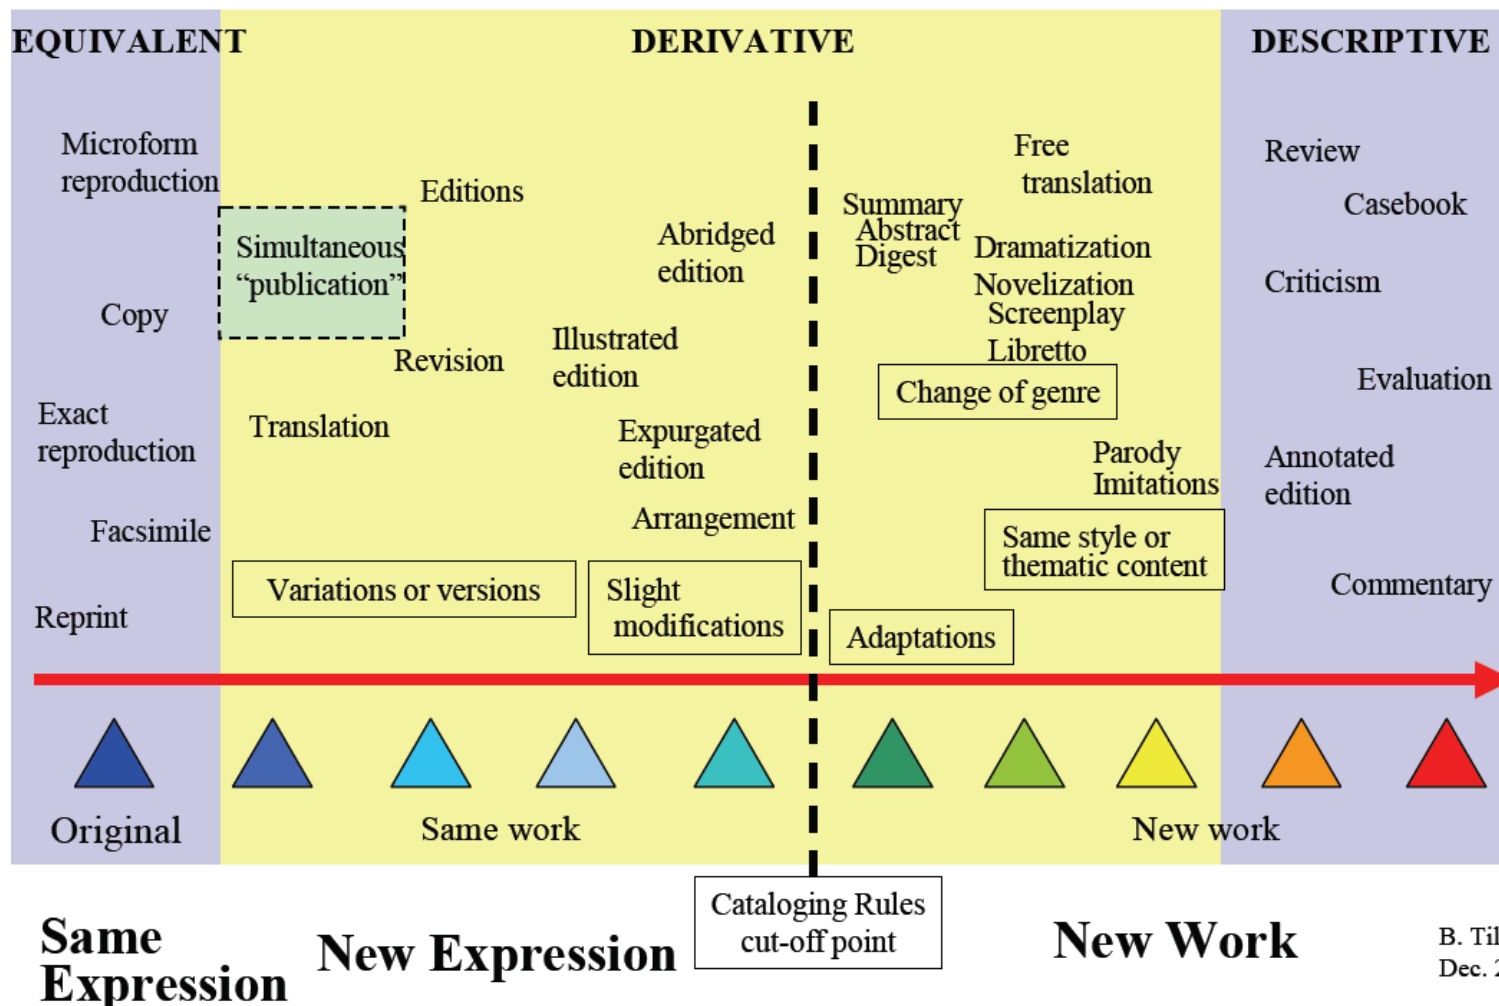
EQUIVALENT

DERIVATIVE

DESCRIPTIVE

Microform reproduction

Copy

Exact reproduction

Facsimile

Reprint

Simultaneous "publication"

Editions

Revision

Translation

Abridged edition

Illustrated edition

Expurgated edition

Arrangement

Variations or versions

Slight modifications

Summary
Abstract
Digest

Free translation

Dramatization
Novelization
Screenplay
Libretto

Change of genre

Parody
Imitations

Same style or thematic content

Adaptations

Review

Casebook

Criticism

Evaluation

Annotated edition

Commentary

Original

Same work

New work

Cataloging Rules cut-off point

Same Expression

New Expression

New Work

B. Til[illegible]
Dec. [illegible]